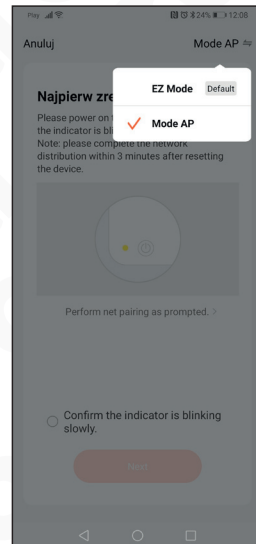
Play 24% 12:08

Anuluj

Mode AP

EZ Mode Default

Mode AP

Najpierw zre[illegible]

Please power on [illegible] the indicator is bli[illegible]
Note: please complete the network distribution within 3 minutes after resetting the device.

Perform.net pairing as prompted. >

Confirm the indicator is blinking slowly.

Next